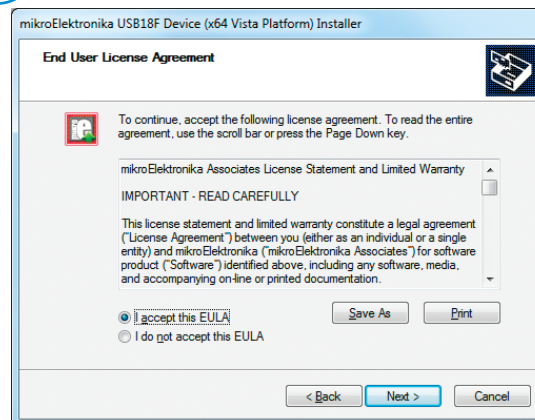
mikroElektronika USB18F Device (x64 Vista Platform) Installer

End User License Agreement

To continue, accept the following license agreement. To read the entire agreement, use the scroll bar or press the Page Down key.

mikroElektronika Associates License Statement and Limited Warranty

IMPORTANT - READ CAREFULLY

This license statement and limited warranty constitute a legal agreement ("License Agreement") between you (either as an individual or a single entity) and mikroElektronika ("mikroElektronika Associates") for software product ("Software") identified above, including any software, media, and accompanying on-line or printed documentation.

I accept this EULA

I do not accept this EULA

Save As

Print

< Back

Next >

Cancel